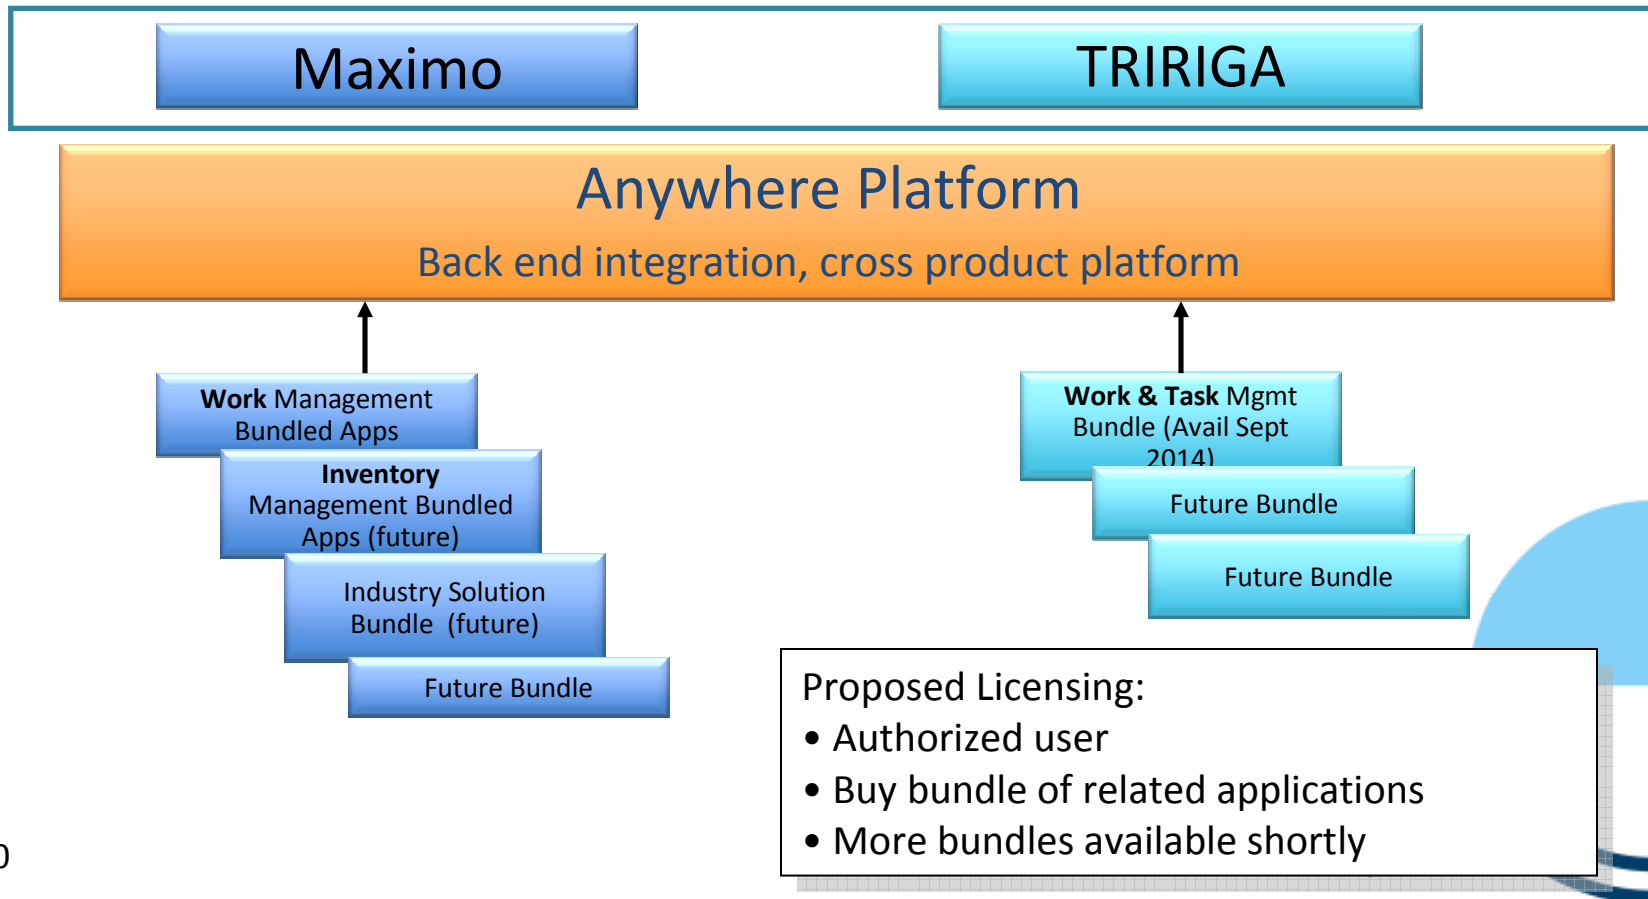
Maximo

TRIRIGA

Anywhere Platform

Back end integration, cross product platform

**Work** Management Bundled Apps

**Inventory** Management Bundled Apps (future)

Industry Solution Bundle (future)

Future Bundle

**Work & Task** Mgmt Bundle (Avail Sept 2014)

Future Bundle

Future Bundle

Proposed Licensing:
• Authorized user
• Buy bundle of related applications
• More bundles available shortly

0